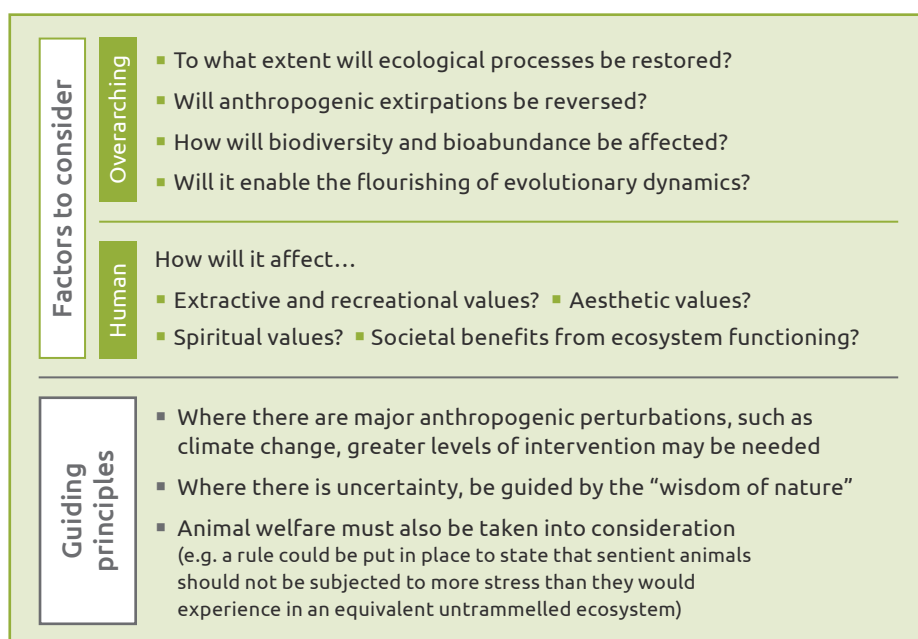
Factors to consider

Overarching

- To what extent will ecological processes be restored?
- Will anthropogenic extirpations be reversed?
- How will biodiversity and bioabundance be affected?
- Will it enable the flourishing of evolutionary dynamics?

Human

How will it affect…

- Extractive and recreational values? - Aesthetic values?
- Spiritual values? - Societal benefits from ecosystem functioning?

Guiding principles

- Where there are major anthropogenic perturbations, such as climate change, greater levels of intervention may be needed
- Where there is uncertainty, be guided by the "wisdom of nature"
- Animal welfare must also be taken into consideration (e.g. a rule could be put in place to state that sentient animals should not be subjected to more stress than they would experience in an equivalent untrammelled ecosystem)